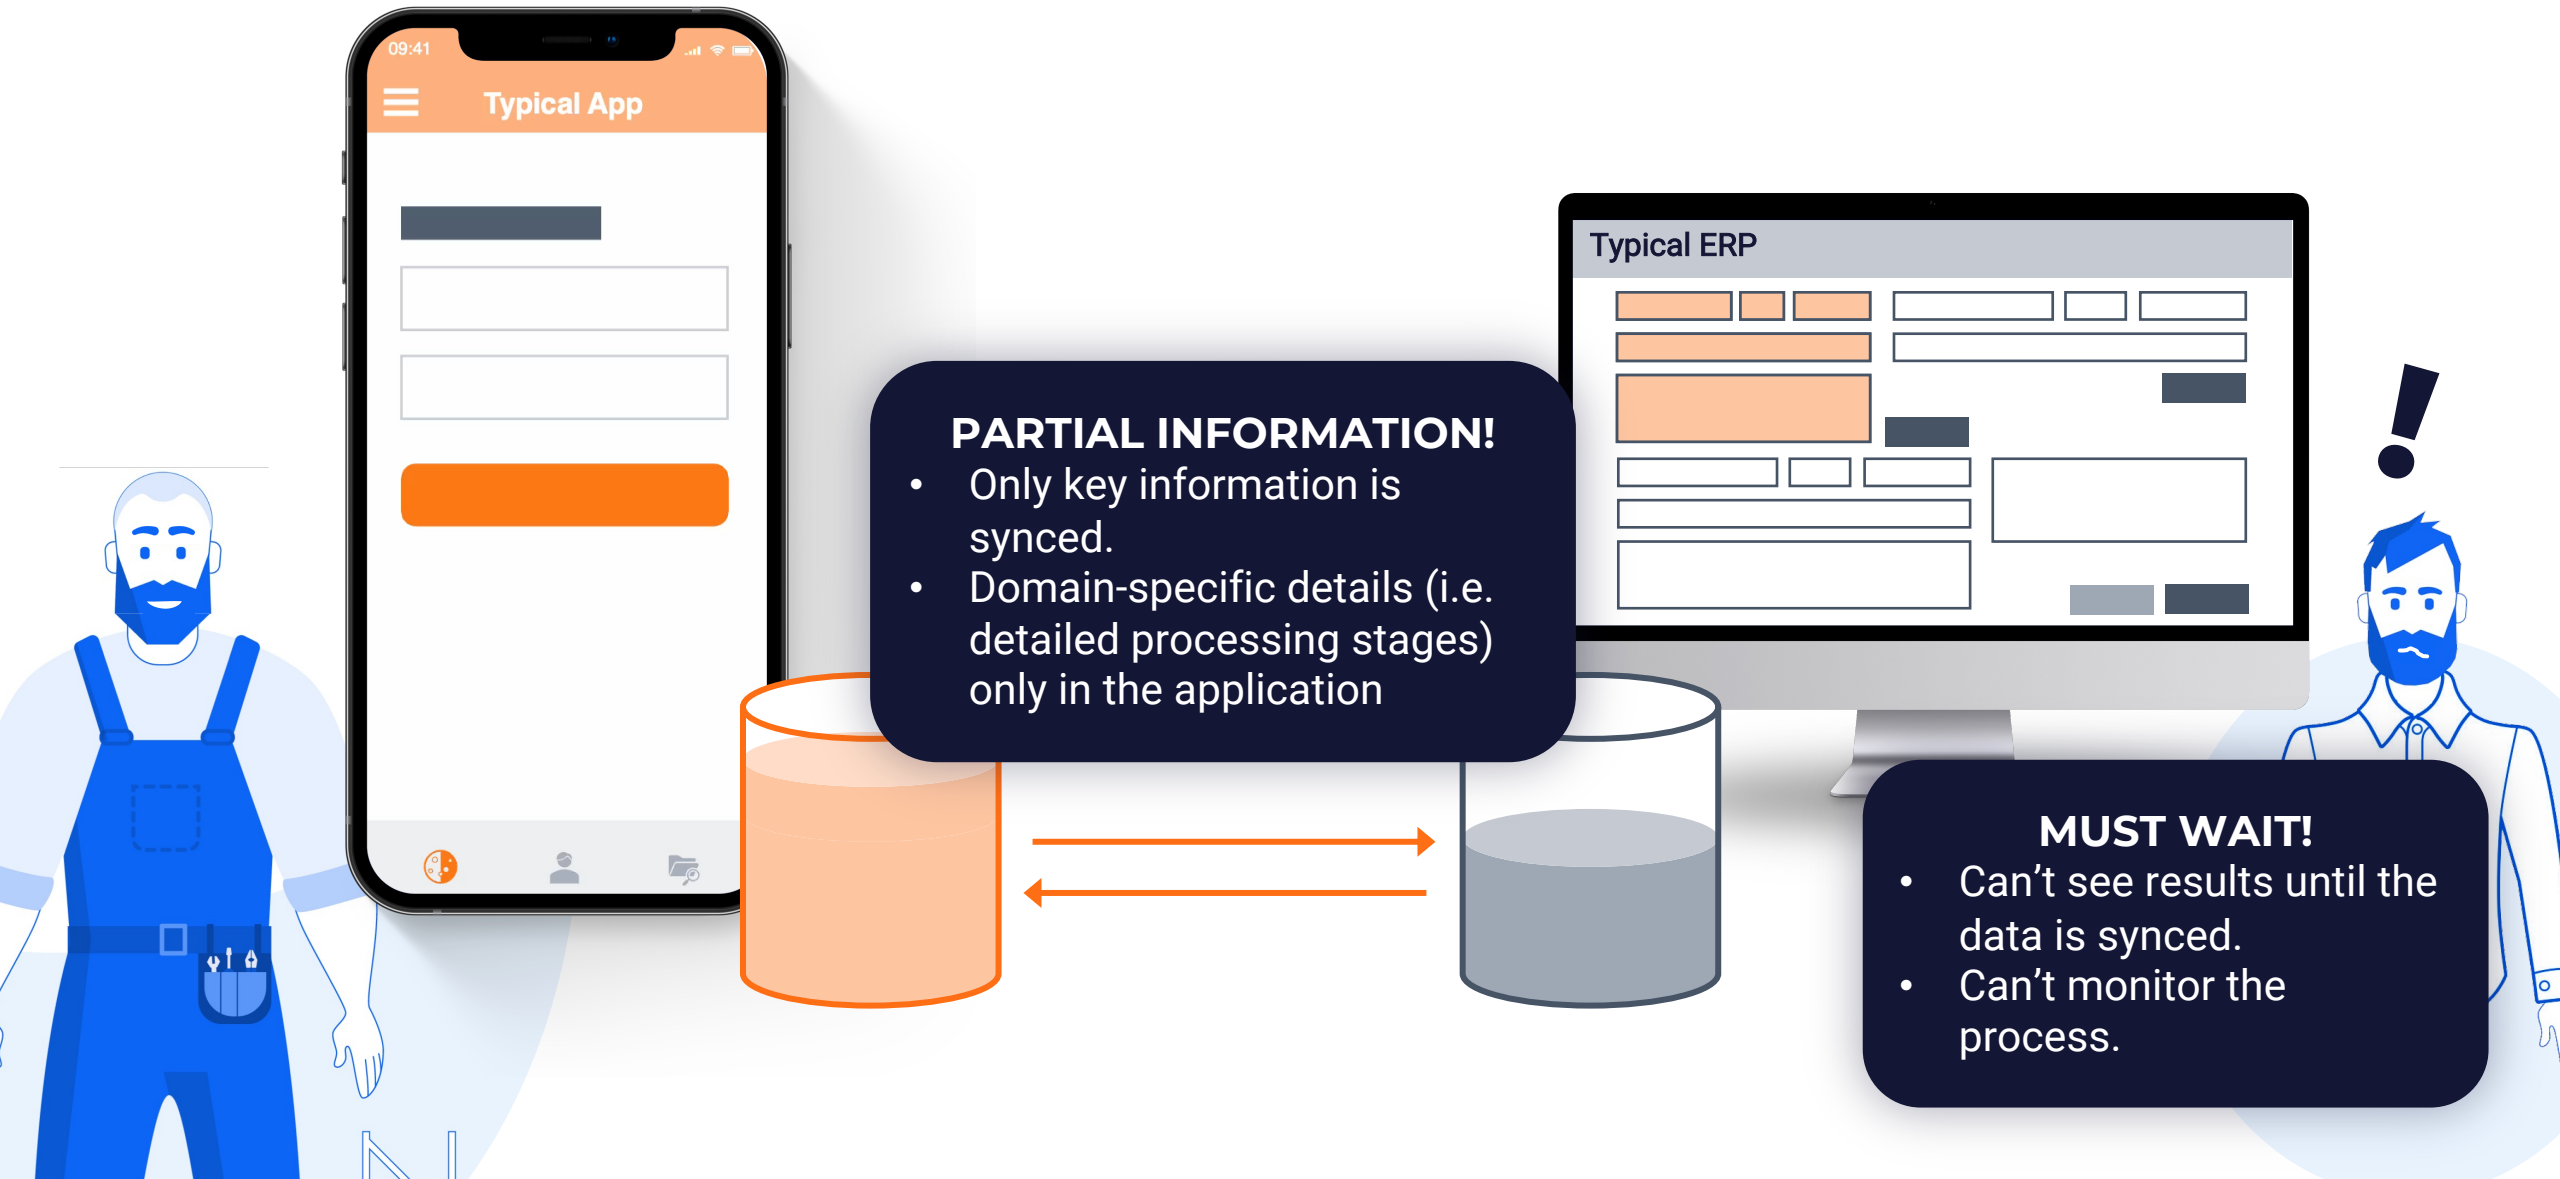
09:41

Typical App

PARTIAL INFORMATION!
• Only key information is synced.
• Domain-specific details (i.e. detailed processing stages) only in the application

Typical ERP

!

MUST WAIT!
• Can't see results until the data is synced.
• Can't monitor the process.